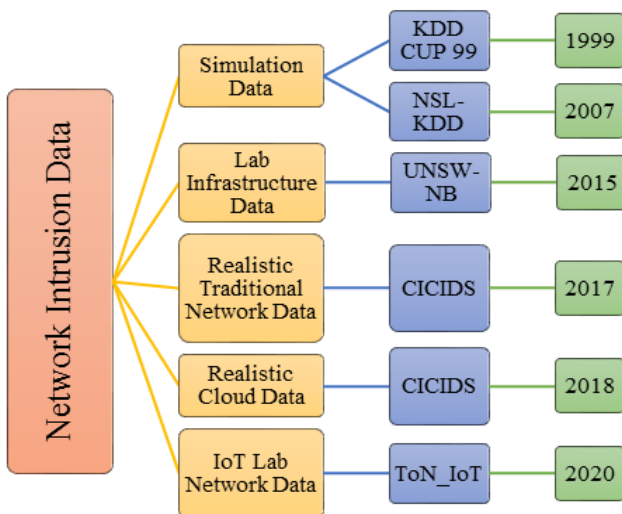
Network Intrusion Data

Simulation Data
KDD CUP 99
1999
NSL-KDD
2007

Lab Infrastructure Data
UNSW-NB
2015

Realistic Traditional Network Data
CICIDS
2017

Realistic Cloud Data
CICIDS
2018

IoT Lab Network Data
ToN_IoT
2020